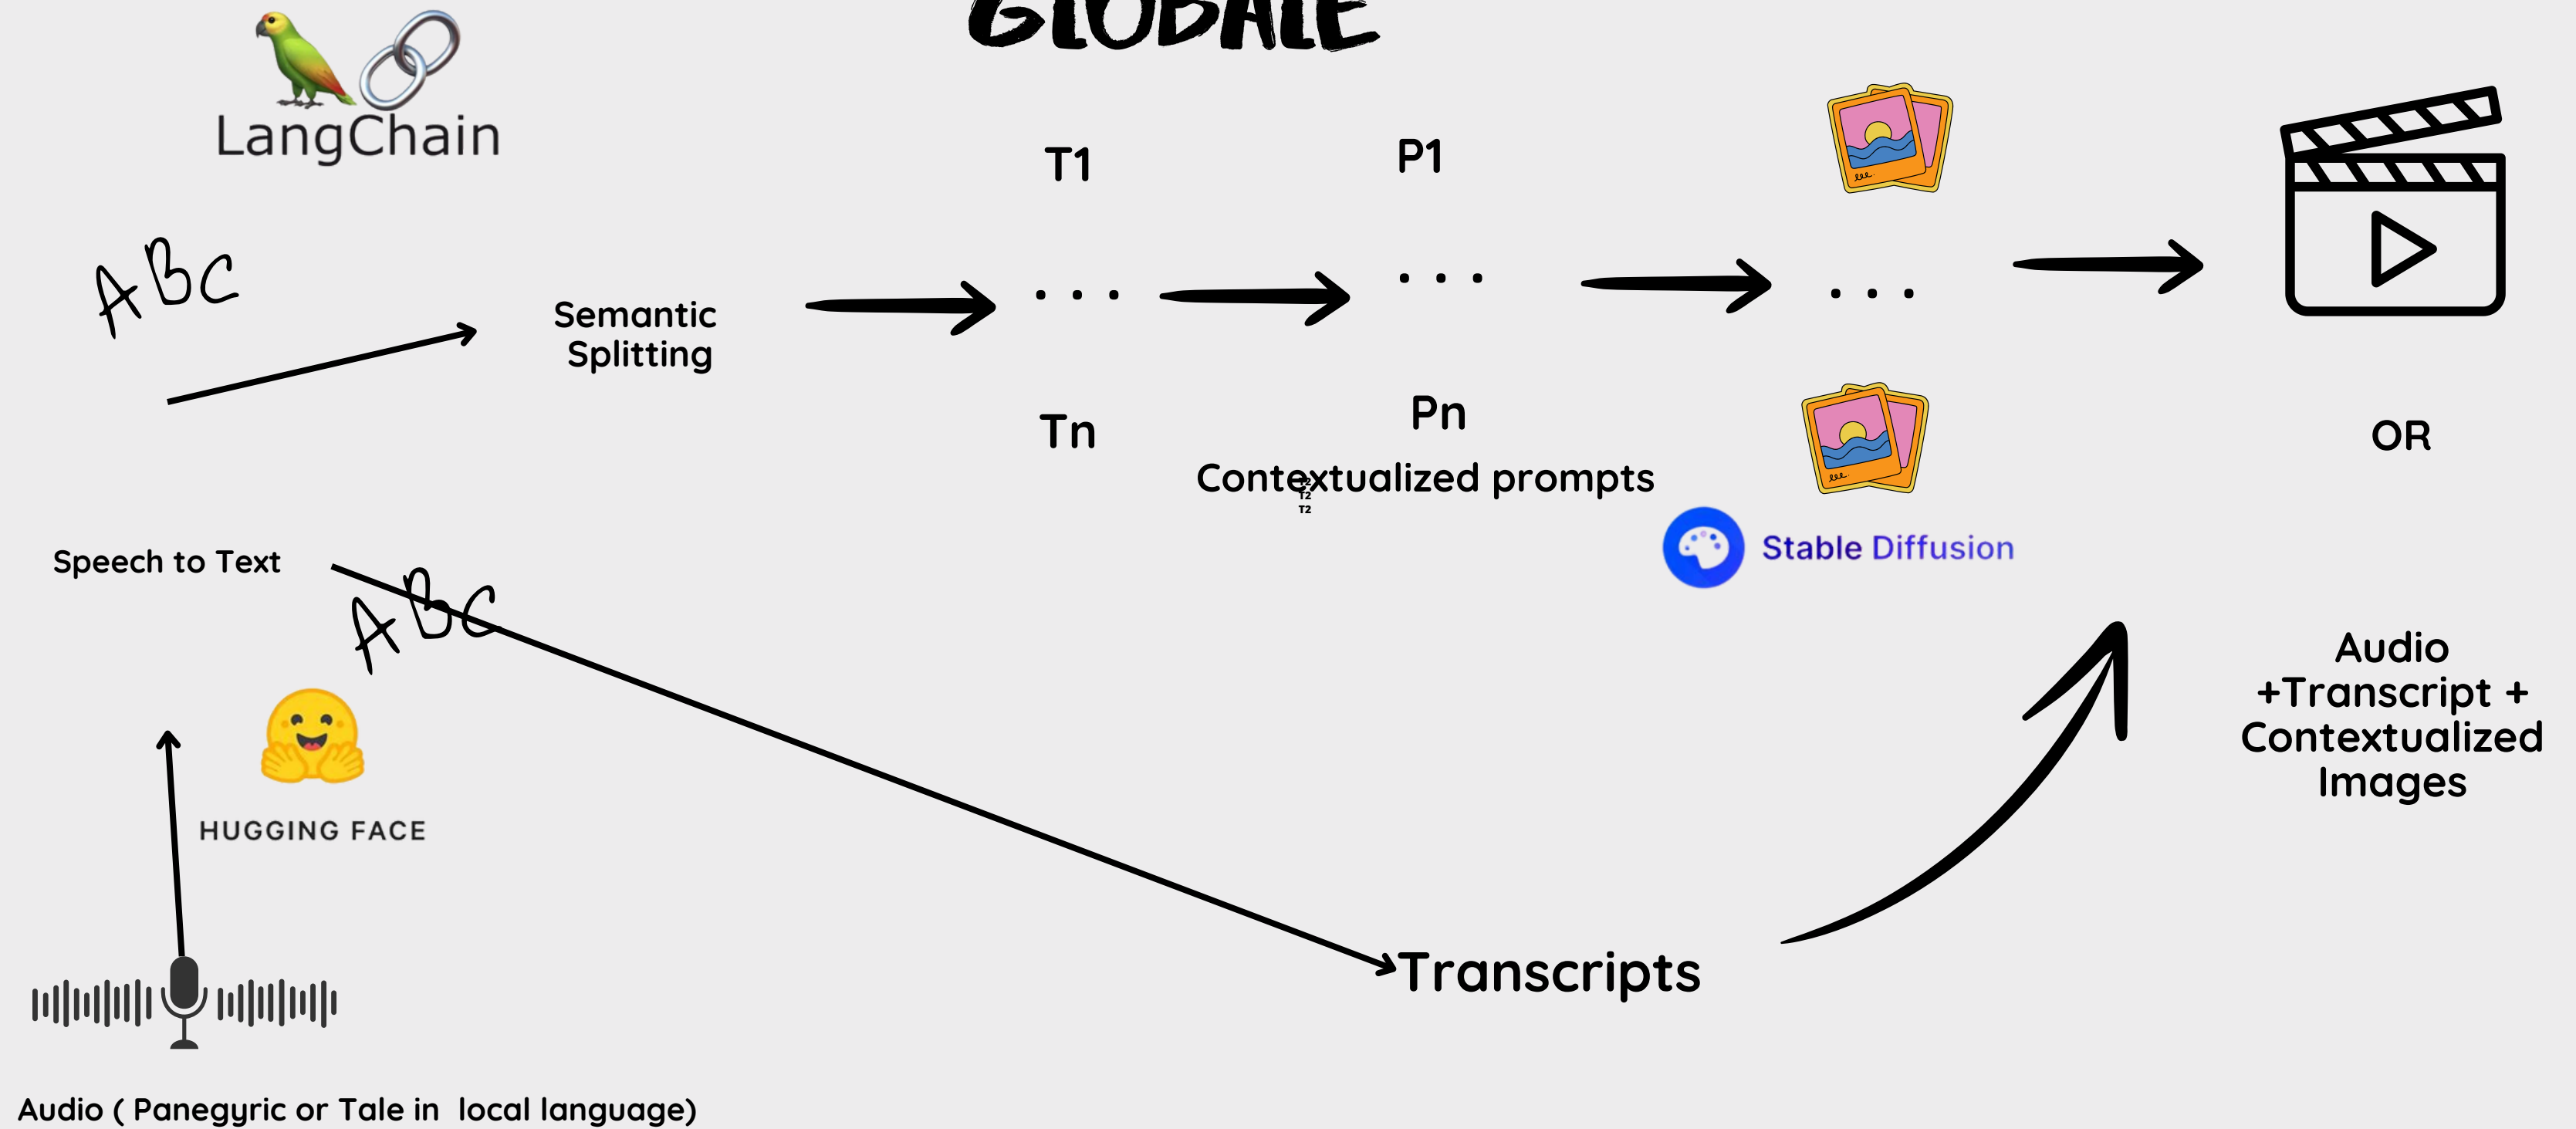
GLOBALE

LangChain

ABC

Semantic Splitting

T1

. . .

Tn

P1

. . .

Pn

Contextualized prompts

. . .

Stable Diffusion

OR

Speech to Text

ABC

HUGGING FACE

Transcripts

Audio +Transcript + Contextualized Images

Audio ( Panegyric or Tale in local language)